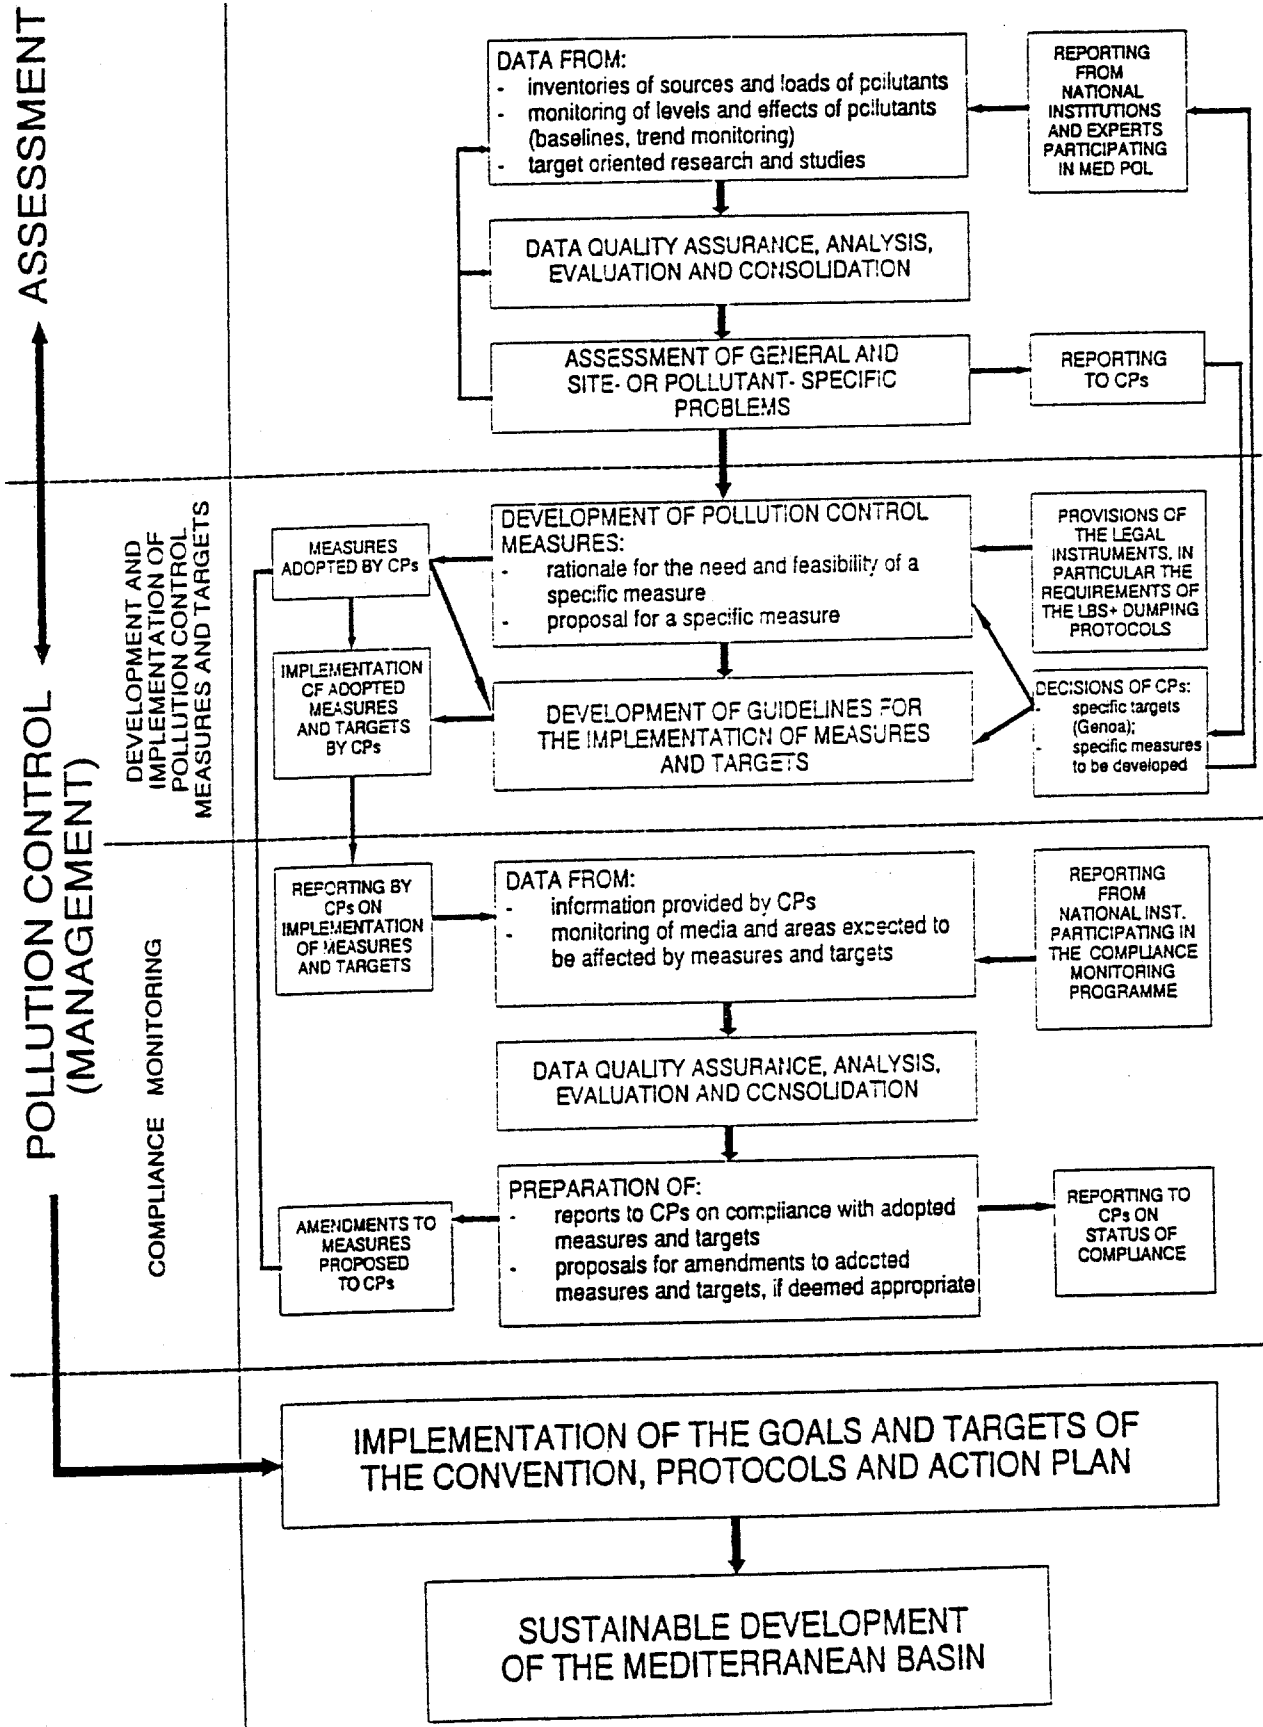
ASSESSMENT

DATA FROM:
- inventories of sources and loads of pollutants
- monitoring of levels and effects of pollutants (baselines, trend monitoring)
- target oriented research and studies

REPORTING FROM NATIONAL INSTITUTIONS AND EXPERTS PARTICIPATING IN MED POL

DATA QUALITY ASSURANCE, ANALYSIS, EVALUATION AND CONSOLIDATION

ASSESSMENT OF GENERAL AND SITE- OR POLLUTANT- SPECIFIC PROBLEMS

REPORTING TO CPs

POLLUTION CONTROL (MANAGEMENT)

DEVELOPMENT AND IMPLEMENTATION OF POLLUTION CONTROL MEASURES AND TARGETS

MEASURES ADOPTED BY CPs

DEVELOPMENT OF POLLUTION CONTROL MEASURES:
- rationale for the need and feasibility of a specific measure
- proposal for a specific measure

PROVISIONS OF THE LEGAL INSTRUMENTS, IN PARTICULAR THE REQUIREMENTS OF THE LBS+ DUMPING PROTOCOLS

IMPLEMENTATION OF ADOPTED MEASURES AND TARGETS BY CPs

DEVELOPMENT OF GUIDELINES FOR THE IMPLEMENTATION OF MEASURES AND TARGETS

DECISIONS OF CPs:
- specific targets (Genoa);
- specific measures to be developed

COMPLIANCE MONITORING

REPORTING BY CPs ON IMPLEMENTATION OF MEASURES AND TARGETS

DATA FROM:
- information provided by CPs
- monitoring of media and areas expected to be affected by measures and targets

REPORTING FROM NATIONAL INST. PARTICIPATING IN THE COMPLIANCE MONITORING PROGRAMME

DATA QUALITY ASSURANCE, ANALYSIS, EVALUATION AND CONSOLIDATION

AMENDMENTS TO MEASURES PROPOSED TO CPs

PREPARATION OF:
- reports to CPs on compliance with adopted measures and targets
- proposals for amendments to adopted measures and targets, if deemed appropriate

REPORTING TO CPs ON STATUS OF COMPLIANCE

IMPLEMENTATION OF THE GOALS AND TARGETS OF THE CONVENTION, PROTOCOLS AND ACTION PLAN

SUSTAINABLE DEVELOPMENT OF THE MEDITERRANEAN BASIN